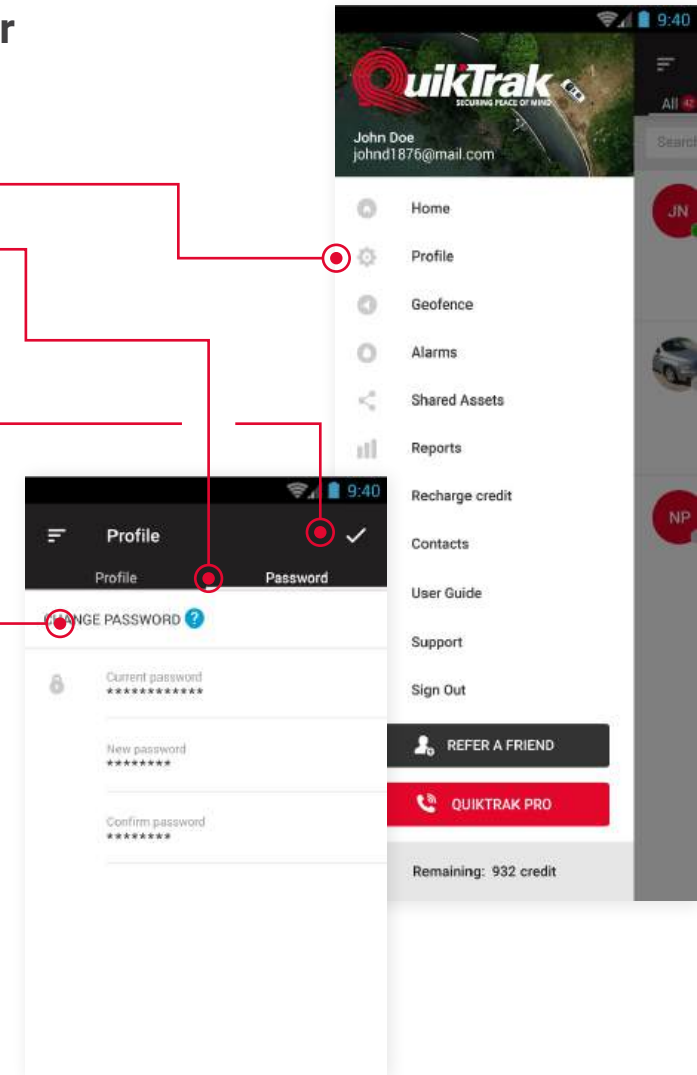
r

9:40

QuikTrak
SECURING PEACE OF MIND

John Doe
johnd1876@mail.com

All

Search

JN

Home
Profile
Geofence
Alarms
Shared Assets
Reports
Recharge credit
Contacts
User Guide
Support
Sign Out

NP

REFER A FRIEND
QUIKTRAK PRO

Remaining: 932 credit

9:40

Profile

Profile
Password

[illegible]NGE PASSWORD ?

Current password
************

New password
********

Confirm password
********